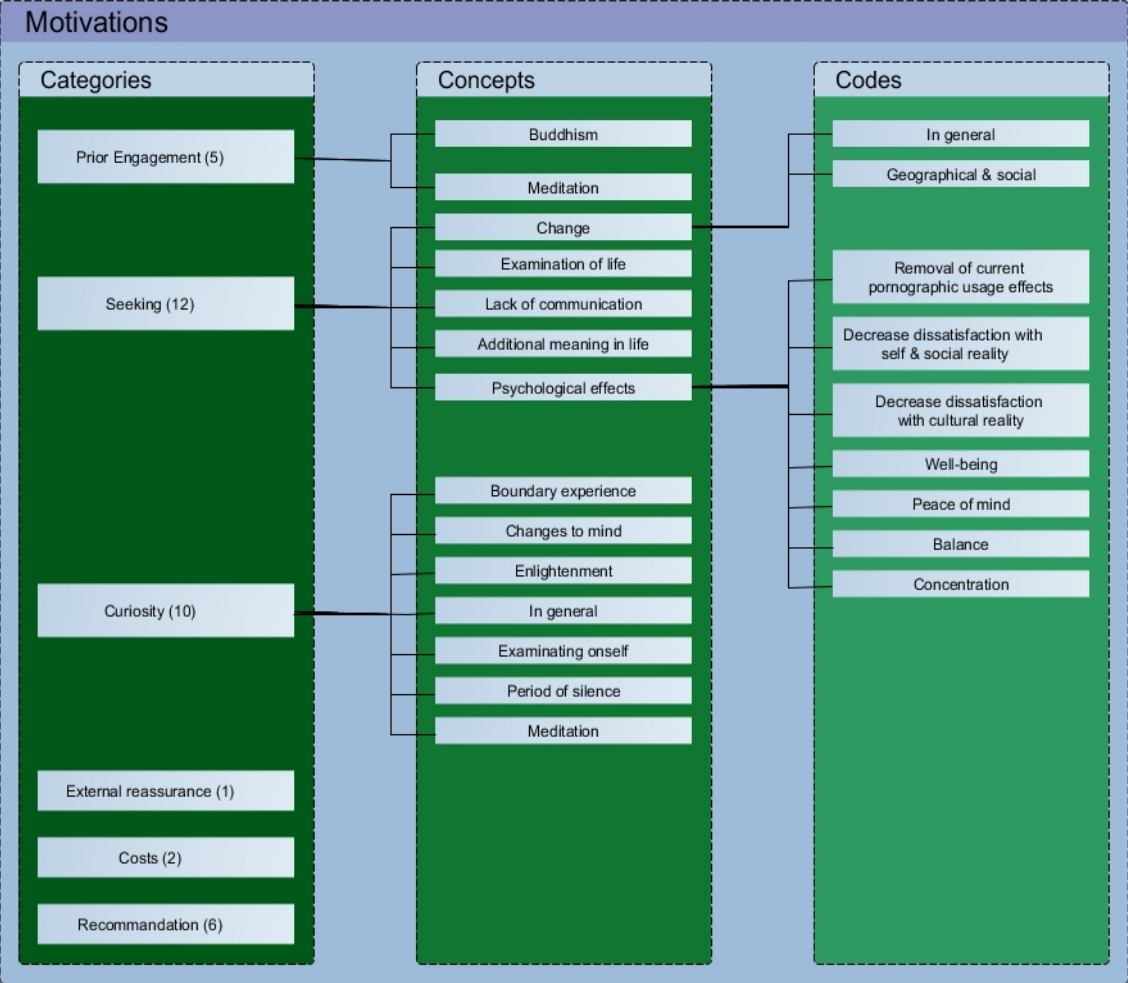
Motivations

Categories

Prior Engagement (5)

Seeking (12)

Curiosity (10)

External reassurance (1)

Costs (2)

Recommandation (6)

Concepts

Buddhism

Meditation

Change

Examination of life

Lack of communication

Additional meaning in life

Psychological effects

Boundary experience

Changes to mind

Enlightenment

In general

Examinating onself

Period of silence

Meditation

Codes

In general

Geographical & social

Removal of current pornographic usage effects

Decrease dissatisfaction with self & social reality

Decrease dissatisfaction with cultural reality

Well-being

Peace of mind

Balance

Concentration